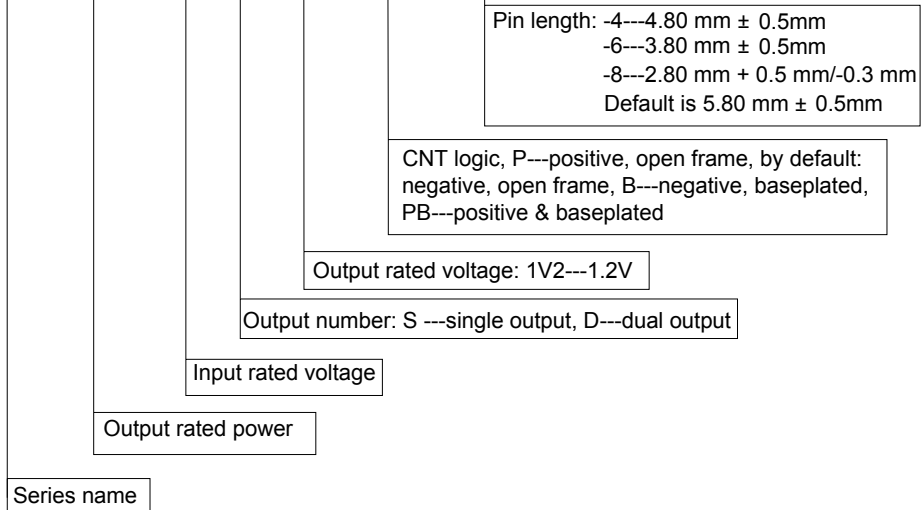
Pin length: -4---4.80 mm ± 0.5mm
-6---3.80 mm ± 0.5mm
-8---2.80 mm + 0.5 mm/-0.3 mm
Default is 5.80 mm ± 0.5mm

CNT logic, P---positive, open frame, by default: negative, open frame, B---negative, baseplated, PB---positive & baseplated

Output rated voltage: 1V2---1.2V

Output number: S ---single output, D---dual output

Input rated voltage

Output rated power

Series name